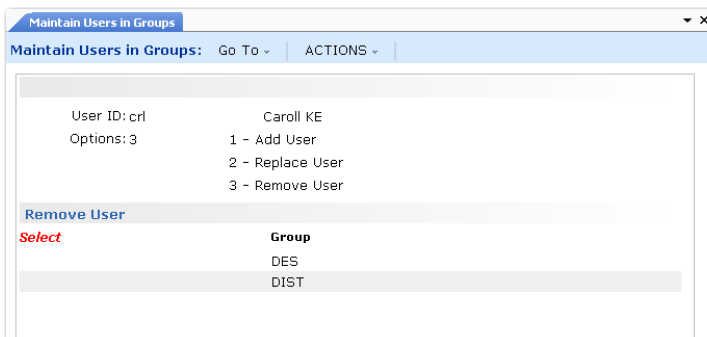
Maintain Users in Groups

Maintain Users in Groups: Go To ⌄ ACTIONS ⌄

User ID: crl Caroll KE

Options: 3 1 - Add User

2 - Replace User

3 - Remove User

Remove User

| Select | Group |
|---|---|
| | DES |
| | DIST |